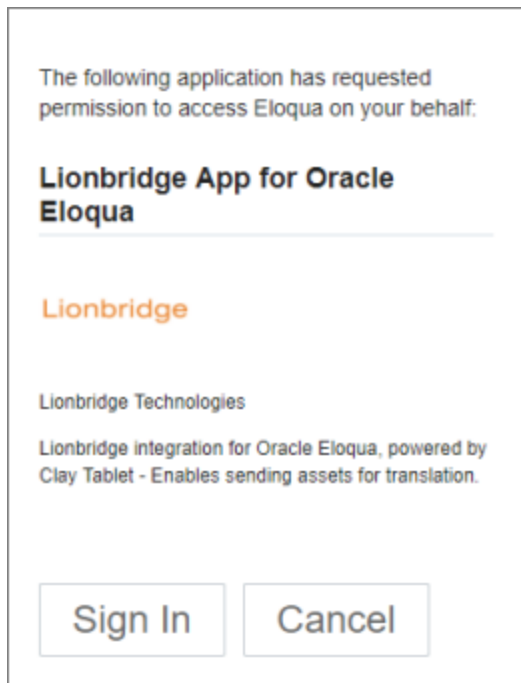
The following application has requested permission to access Eloqua on your behalf:

Lionbridge App for Oracle Eloqua

Lionbridge

Lionbridge Technologies

Lionbridge integration for Oracle Eloqua, powered by Clay Tablet - Enables sending assets for translation.

Sign In

Cancel